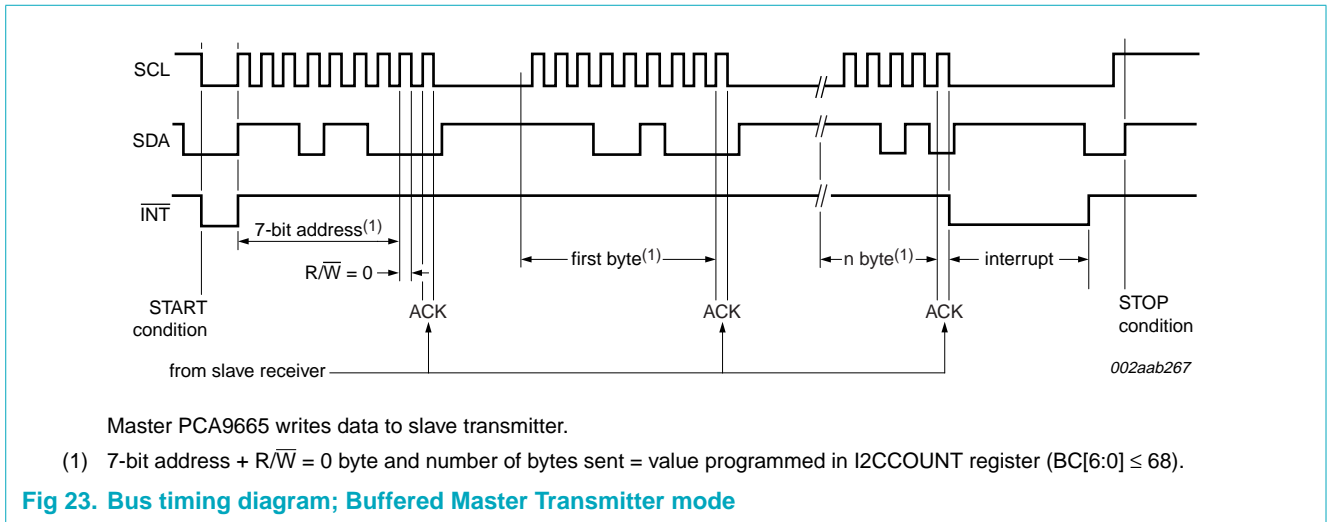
SCL

SDA

$\overline{INT}$

7-bit address$^{(1)}$

R/$\overline{W}$ = 0

first byte$^{(1)}$

n byte$^{(1)}$

interrupt

START condition

ACK

ACK

ACK

STOP condition

from slave receiver

002aab267

Master PCA9665 writes data to slave transmitter.

(1) 7-bit address + R/$\overline{W}$ = 0 byte and number of bytes sent = value programmed in I2CCOUNT register (BC[6:0] $\leq$ 68).

Fig 23. Bus timing diagram; Buffered Master Transmitter mode